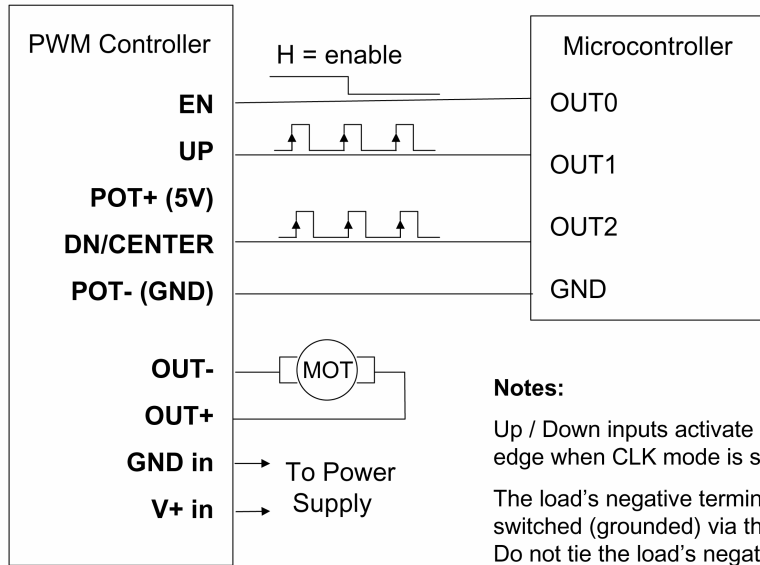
PWM Controller

EN

UP

POT+ (5V)

DN/CENTER

POT- (GND)

OUT-

OUT+

GND in

V+ in

H = enable

MOT

To Power Supply

Microcontroller

OUT0

OUT1

OUT2

GND

Notes:

Up / Down inputs activate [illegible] edge when CLK mode is s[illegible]

The load's negative termin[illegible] switched (grounded) via th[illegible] Do not tie the load's negat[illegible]